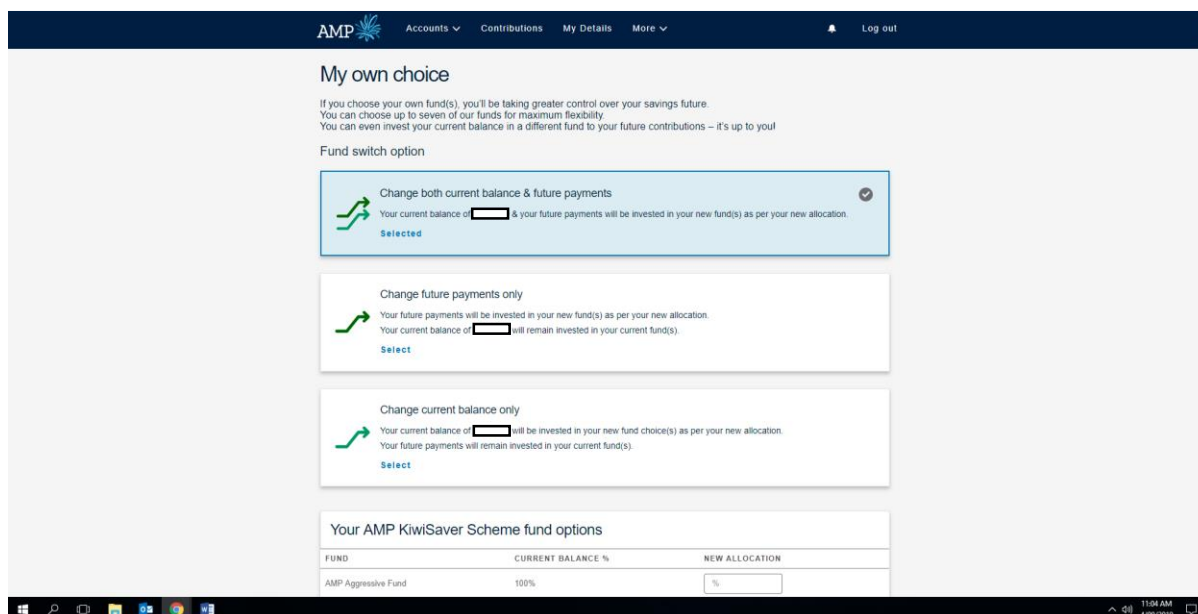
AMP Accounts ∨ Contributions My Details More ∨ Log out

My own choice

If you choose your own fund(s), you'll be taking greater control over your savings future. You can choose up to seven of our funds for maximum flexibility. You can even invest your current balance in a different fund to your future contributions – it's up to you!

Fund switch option

Change both current balance & future payments

Your current balance of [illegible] & your future payments will be invested in your new fund(s) as per your new allocation.

Selected

Change future payments only

Your future payments will be invested in your new fund(s) as per your new allocation. Your current balance of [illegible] will remain invested in your current fund(s).

Select

Change current balance only

Your current balance of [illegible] will be invested in your new fund choice(s) as per your new allocation. Your future payments will remain invested in your current fund(s).

Select

Your AMP KiwiSaver Scheme fund options

| FUND | CURRENT BALANCE % | NEW ALLOCATION |
|---|---|---|
| AMP Aggressive Fund | 100% | % |

11:04 AM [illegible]